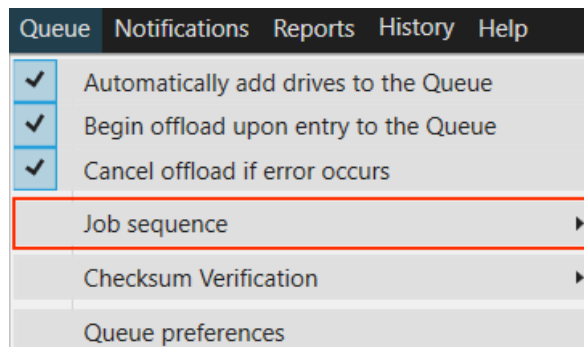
Queue Notifications Reports History Help

Automatically add drives to the Queue
Begin offload upon entry to the Queue
Cancel offload if error occurs
Job sequence
Checksum Verification
Queue preferences